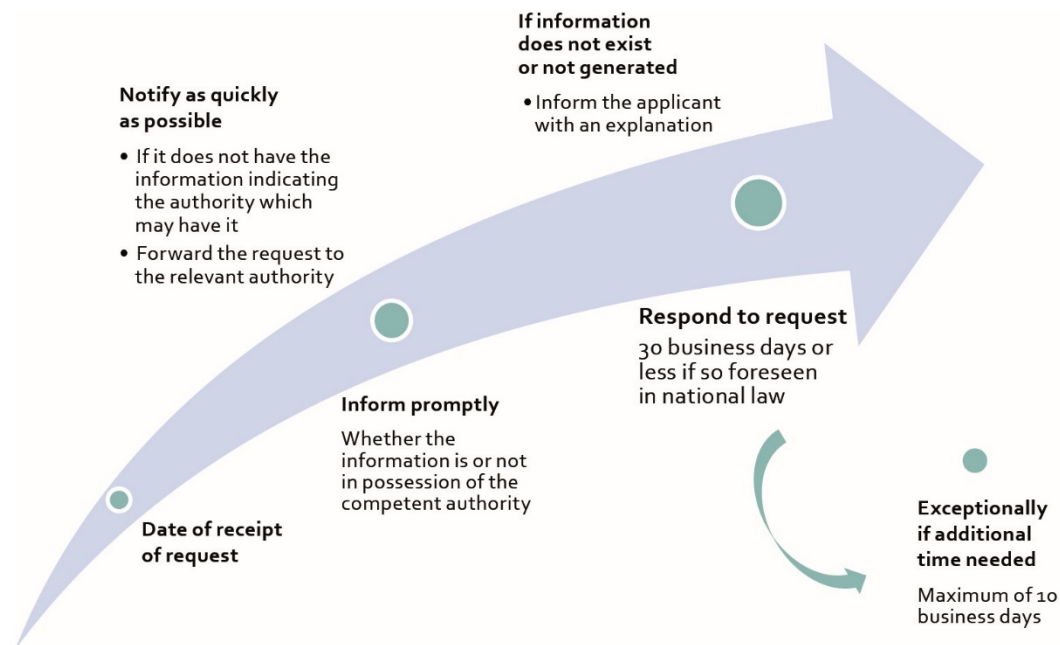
If information does not exist or not generated

• Inform the applicant with an explanation

Notify as quickly as possible

• If it does not have the information indicating the authority which may have it

• Forward the request to the relevant authority

Respond to request

30 business days or less if so foreseen in national law

Inform promptly

Whether the information is or not in possession of the competent authority

Date of receipt of request

Exceptionally if additional time needed

Maximum of 10 business days